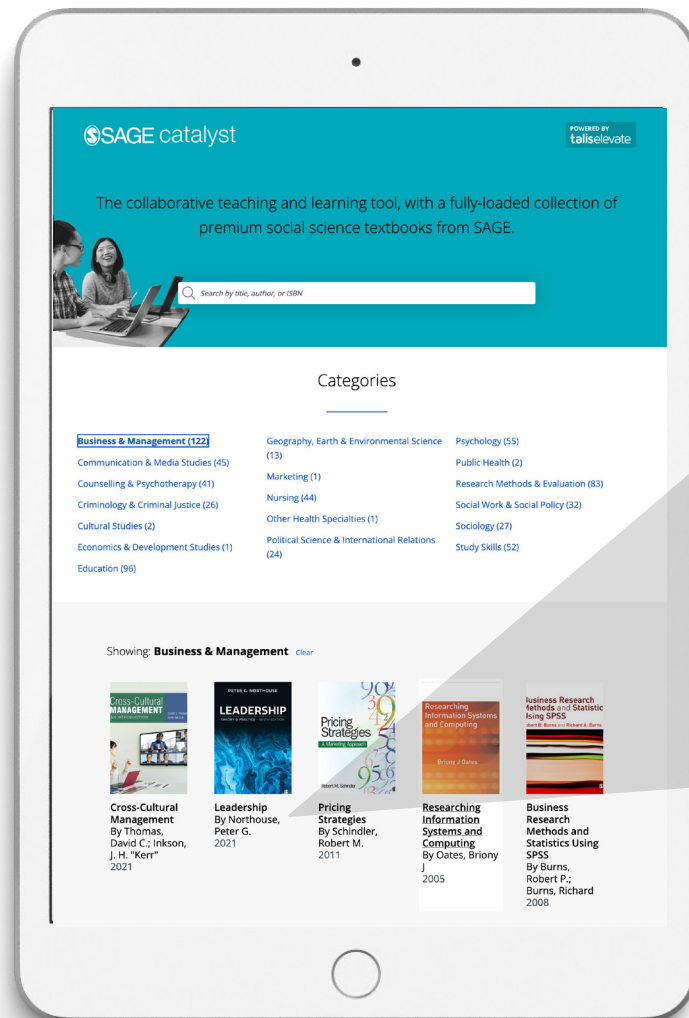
SAGE catalyst

POWERED BY taliselevate

The collaborative teaching and learning tool, with a fully-loaded collection of premium social science textbooks from SAGE.

Search by title, author, or ISBN

Categories

Business & Management (122)
Communication & Media Studies (45)
Counselling & Psychotherapy (41)
Criminology & Criminal Justice (26)
Cultural Studies (2)
Economics & Development Studies (1)
Education (96)

Geography, Earth & Environmental Science (13)
Marketing (1)
Nursing (44)
Other Health Specialties (1)
Political Science & International Relations (24)

Psychology (55)
Public Health (2)
Research Methods & Evaluation (83)
Social Work & Social Policy (32)
Sociology (27)
Study Skills (52)

Showing: Business & Management Clear

Cross-Cultural Management
By Thomas, David C.; Inkson, J. H. "Kerr"
2021

Leadership
By Northouse, Peter G.
2021

Pricing Strategies
By Schindler, Robert M.
2011

Researching Information Systems and Computing
By Oates, Briony J
2005

Business Research Methods and Statistics Using SPSS
By Burns, Robert P.; Burns, Richard
2008